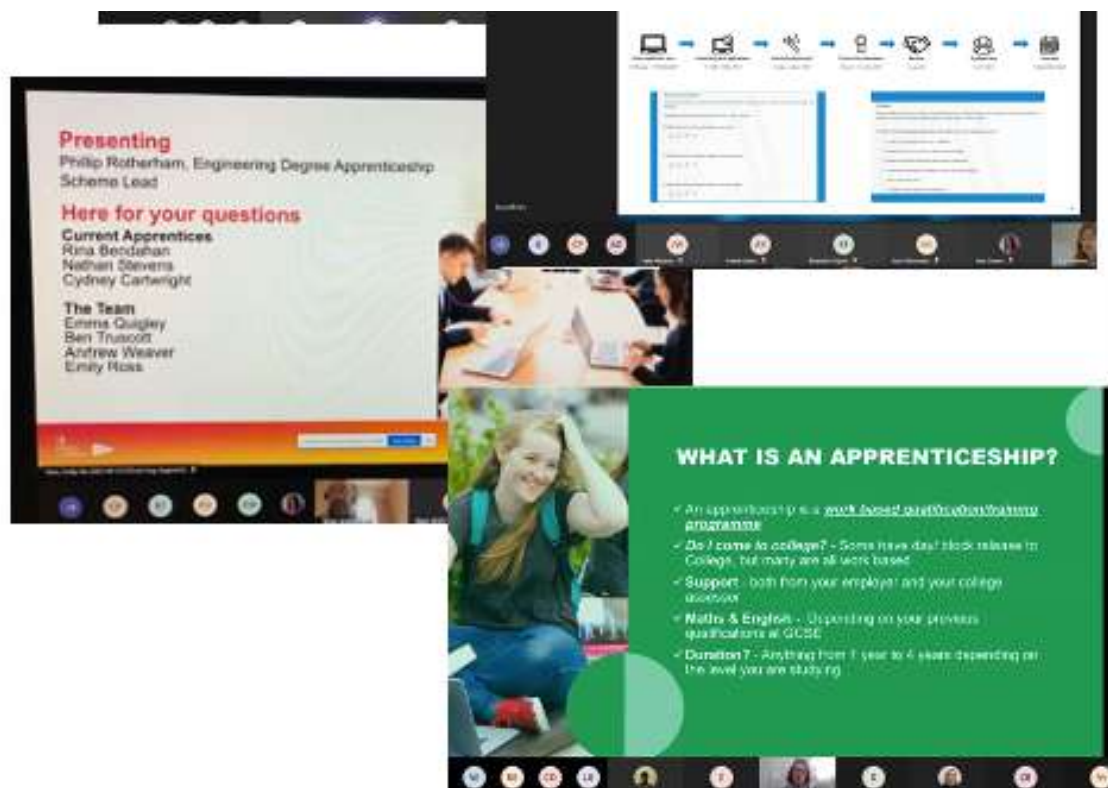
Presenting
Philip Rotherham, Engineering Degree Apprenticeship Scheme Lead

Here for your questions
Current Apprentices
Rina Bendahan
Nathan Stevens
Cydney Cartwright

The Team
Emma Quigley
Ben Truscott
Andrew Weaver
Emily Ross

WHAT IS AN APPRENTICESHIP?

✓ An apprenticeship is a work based qualification/training programme
✓ Do I come to college? - Some have day/ block release to College, but many are all work based
✓ Support - both from your employer and your college assessor
✓ Maths & English - Depending on your previous qualifications at GCSE
✓ Duration? - Anything from 1 year to 4 years depending on the level you are studying